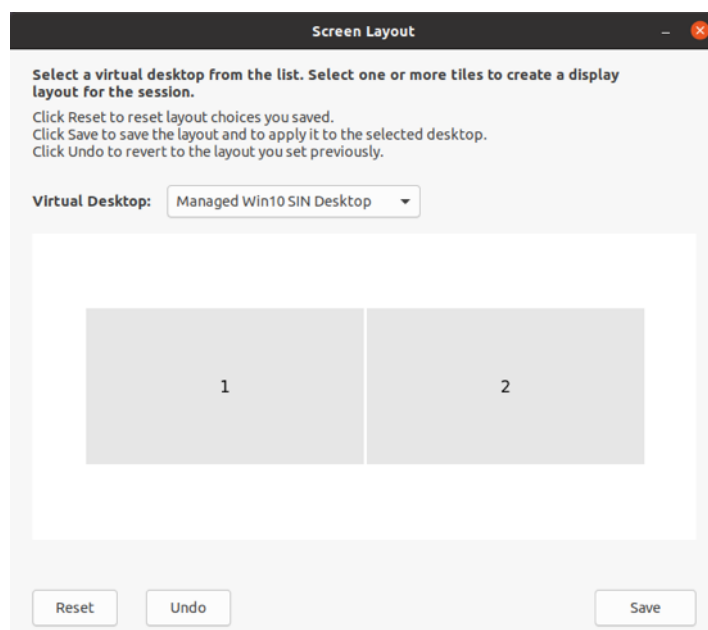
Screen Layout

Select a virtual desktop from the list. Select one or more tiles to create a display layout for the session.

Click Reset to reset layout choices you saved.
Click Save to save the layout and to apply it to the selected desktop.
Click Undo to revert to the layout you set previously.

Virtual Desktop: Managed Win10 SIN Desktop

1

2

Reset Undo Save